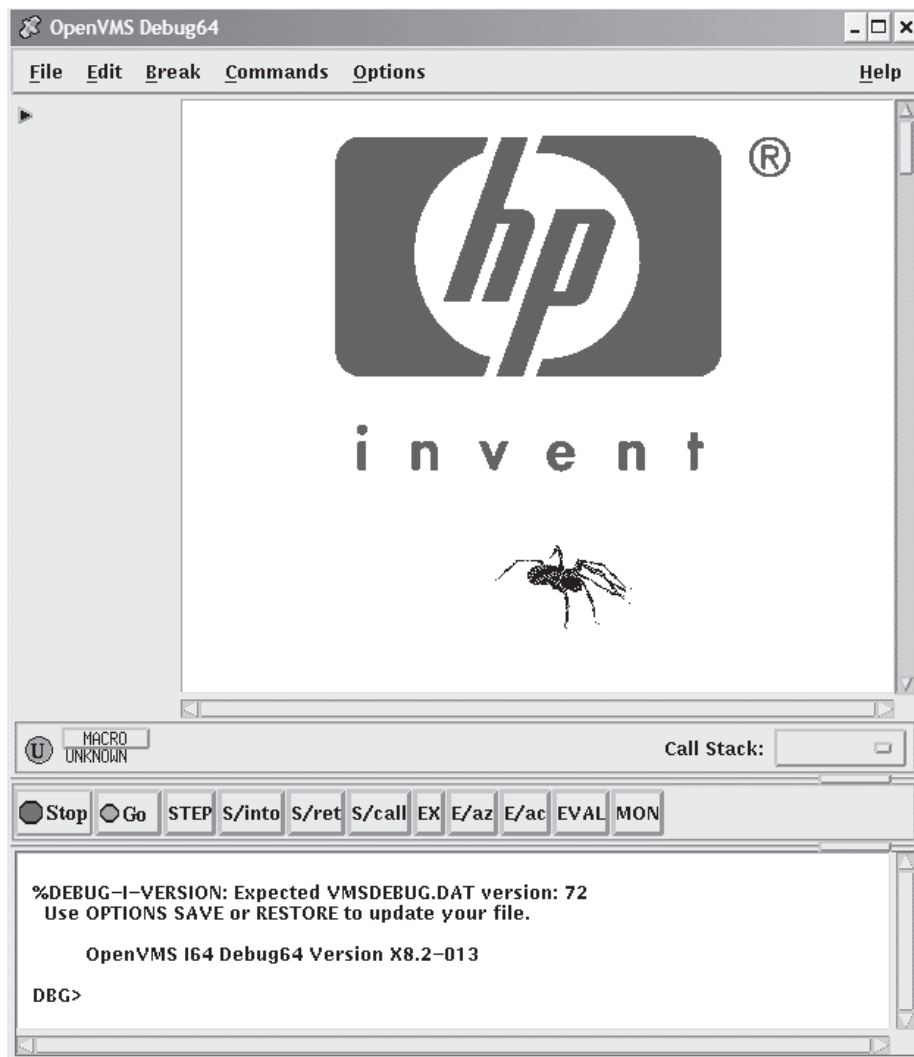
OpenVMS Debug64

File Edit Break Commands Options Help

hp ®

invent

U MACRO UNKNOWN

Call Stack:

Stop Go STEP S/into S/ret S/call EX E/az E/ac EVAL MON

%DEBUG-I-VERSION: Expected VMSDEBUG.DAT version: 72
Use OPTIONS SAVE or RESTORE to update your file.

OpenVMS I64 Debug64 Version X8.2-013

DBG>